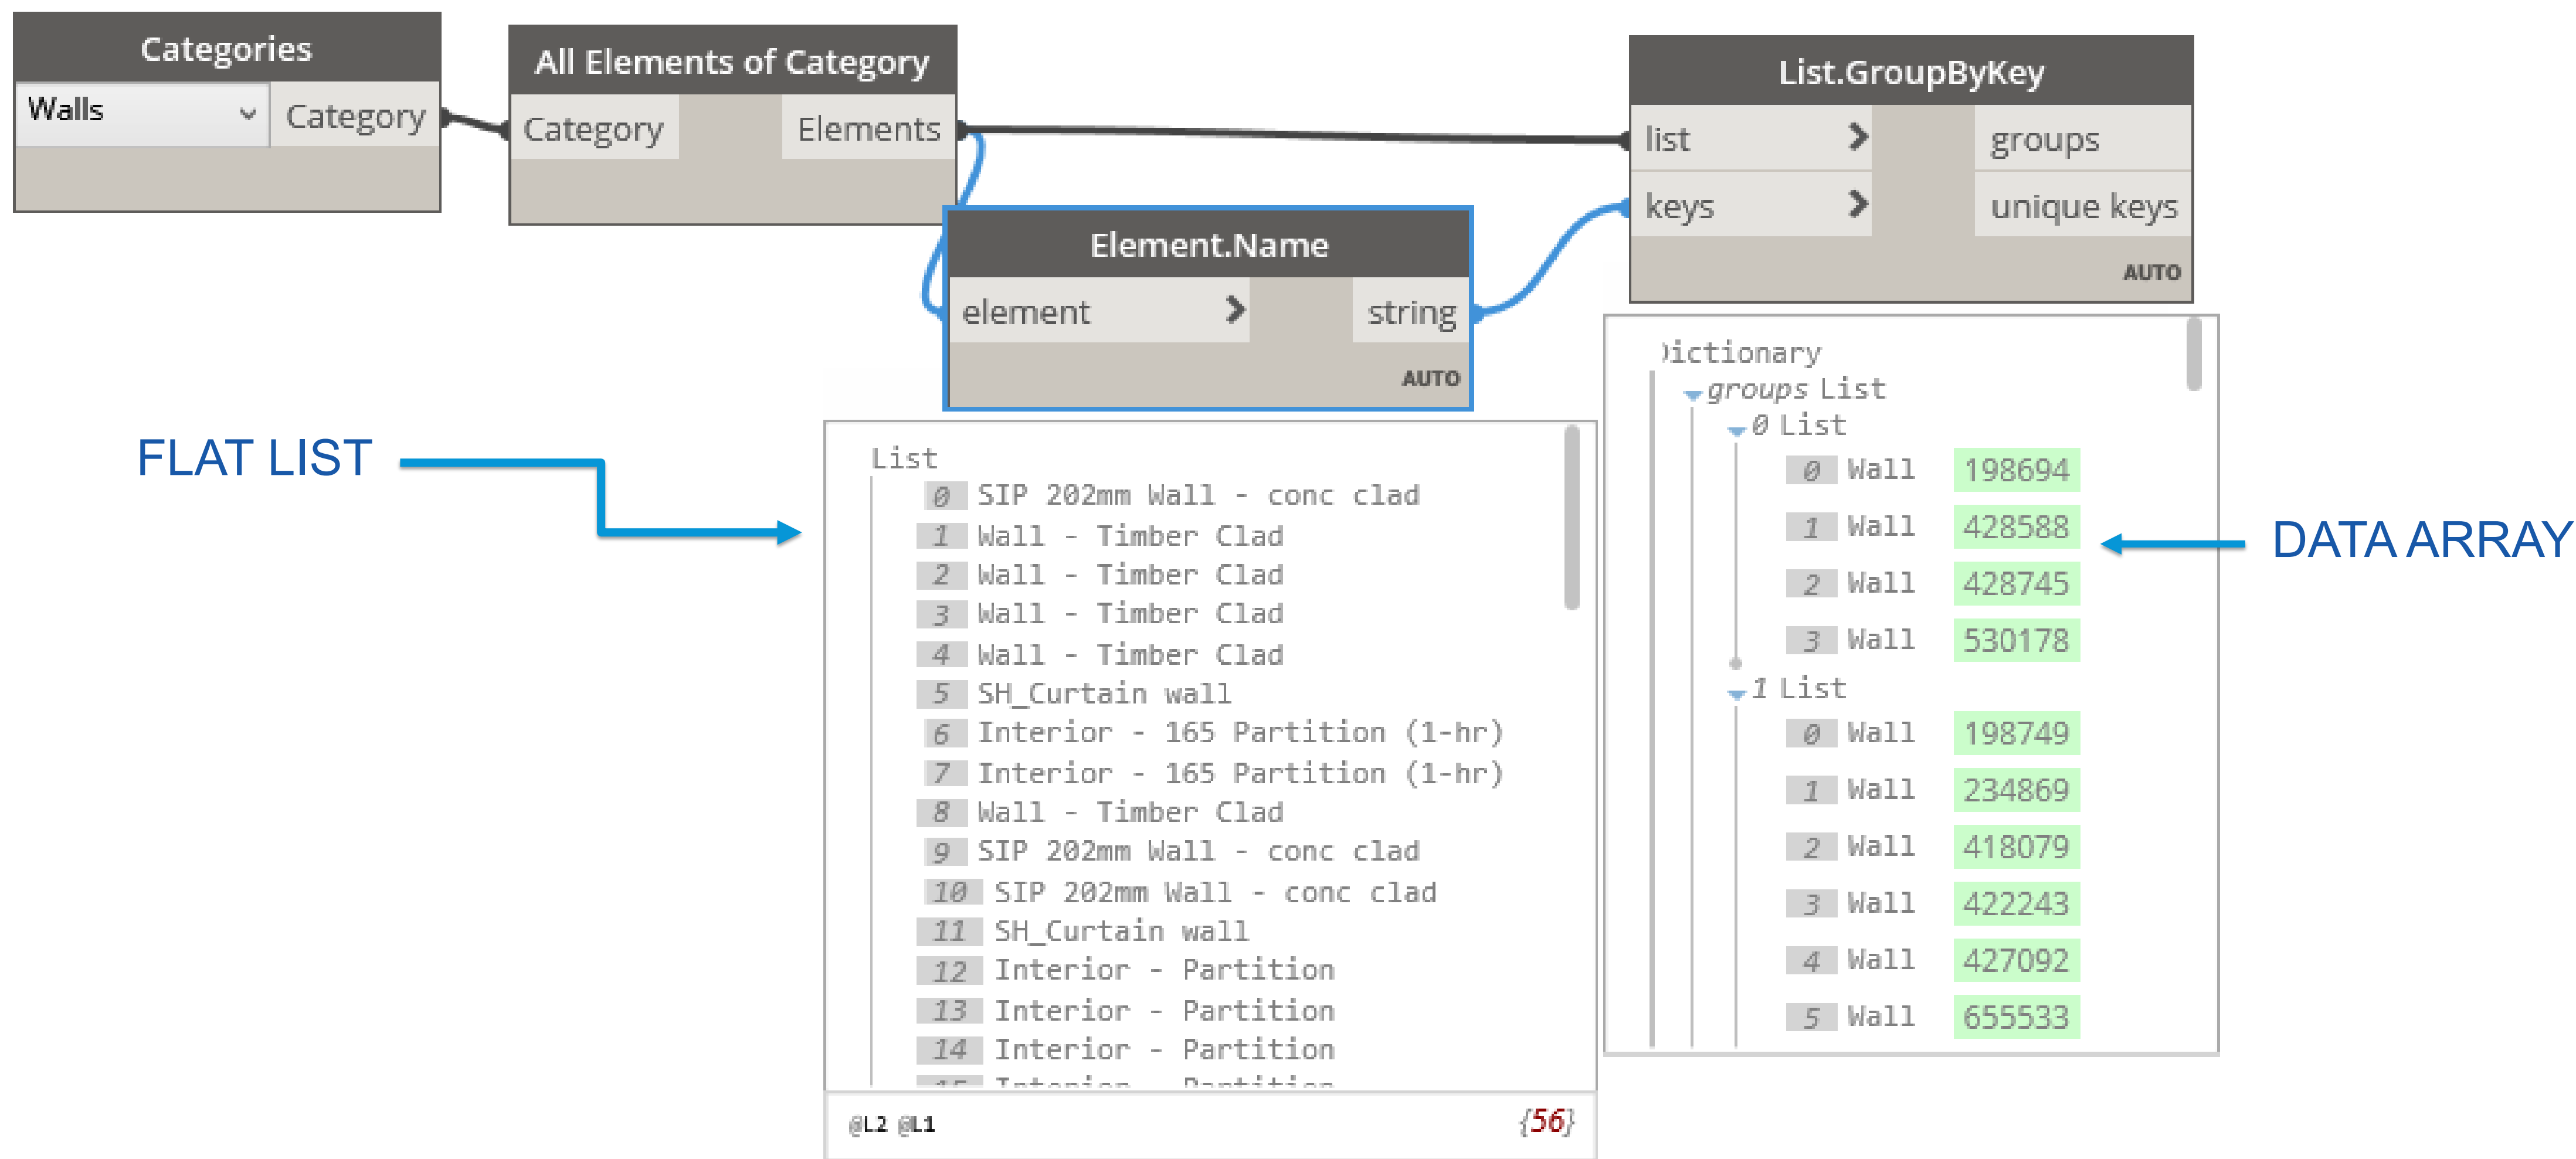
Categories
Walls
Category

All Elements of Category
Category
Elements

List.GroupByKey
list
keys
groups
unique keys
AUTO

Element.Name
element
string
AUTO

FLAT LIST

List
0 SIP 202mm Wall - conc clad
1 Wall - Timber Clad
2 Wall - Timber Clad
3 Wall - Timber Clad
4 Wall - Timber Clad
5 SH_Curtain wall
6 Interior - 165 Partition (1-hr)
7 Interior - 165 Partition (1-hr)
8 Wall - Timber Clad
9 SIP 202mm Wall - conc clad
10 SIP 202mm Wall - conc clad
11 SH_Curtain wall
12 Interior - Partition
13 Interior - Partition
14 Interior - Partition
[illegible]
@L2 @L1
{56}

Dictionary
groups List
0 List
0 Wall 198694
1 Wall 428588
2 Wall 428745
3 Wall 530178
1 List
0 Wall 198749
1 Wall 234869
2 Wall 418079
3 Wall 422243
4 Wall 427092
5 Wall 655533

DATA ARRAY